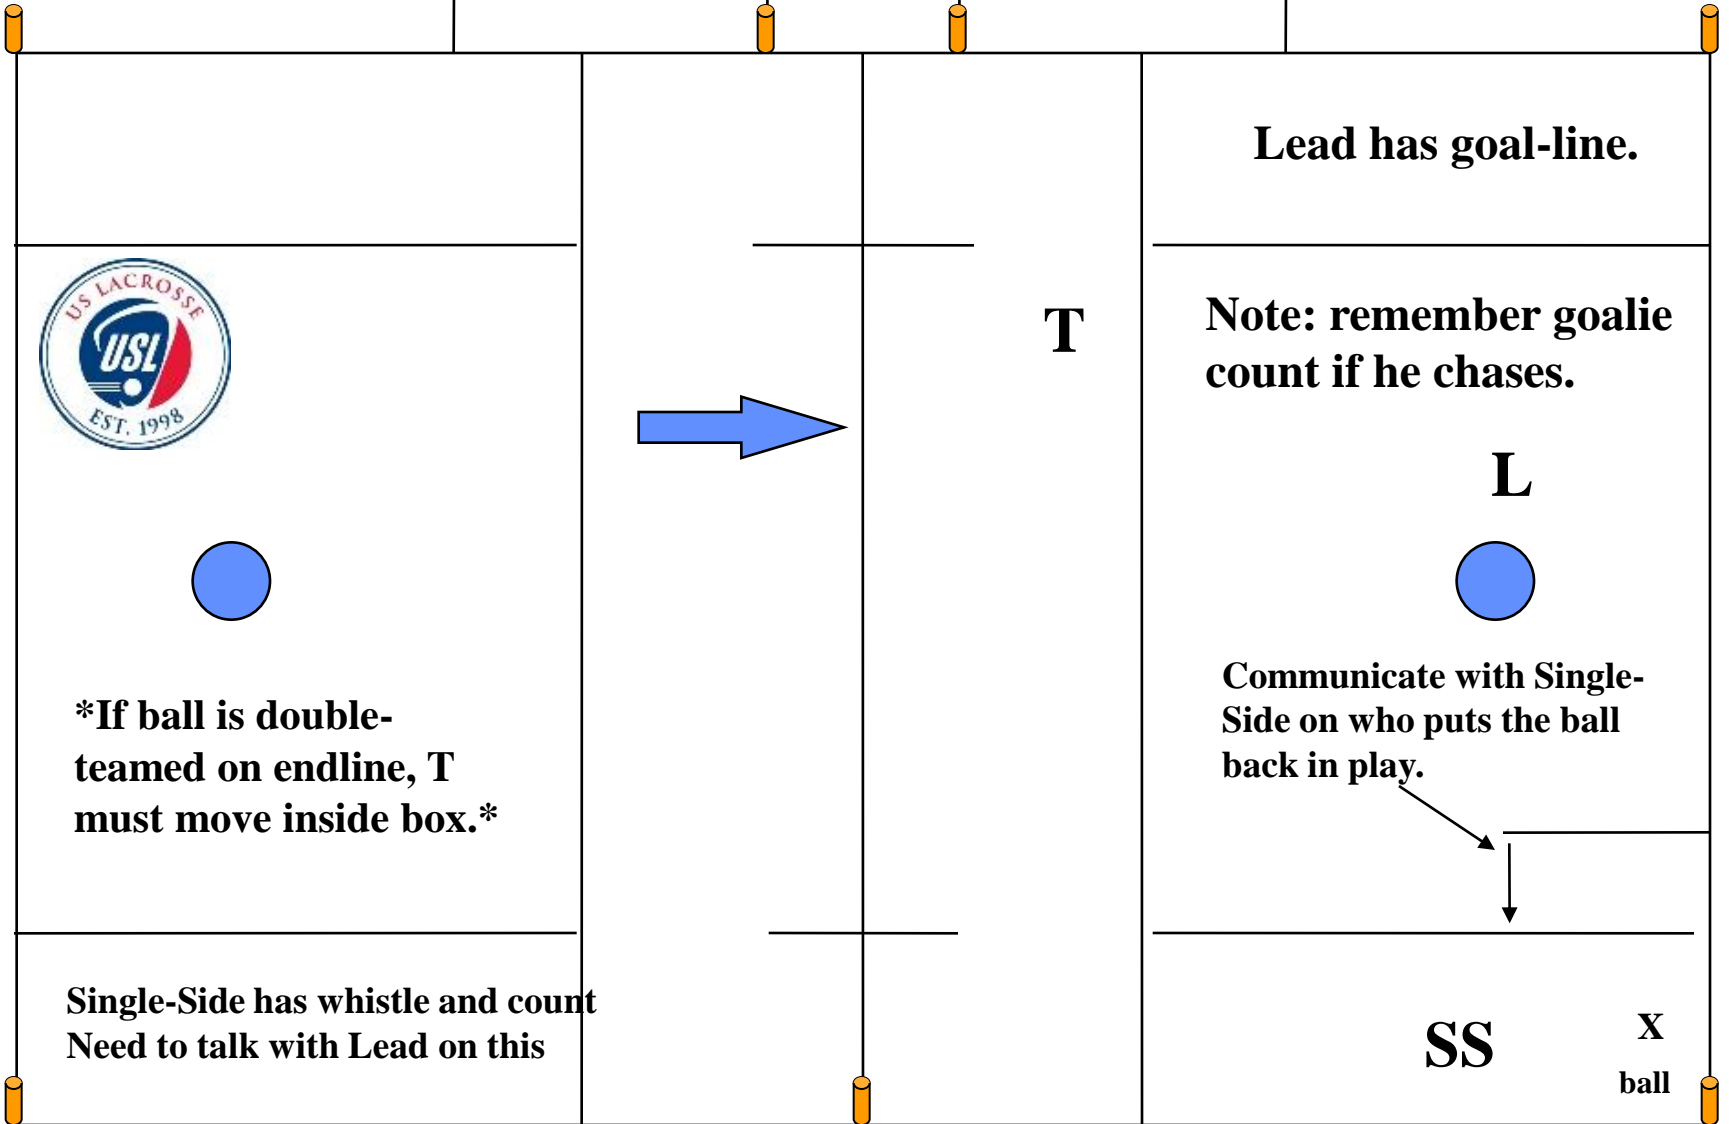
Lead has goal-line.

US LACROSSE
USL
EST. 1998

T

Note: remember goalie count if he chases.

L

*If ball is double-teamed on endline, T must move inside box.*

Communicate with Single-Side on who puts the ball back in play.

Single-Side has whistle and count
Need to talk with Lead on this

SS

X
ball